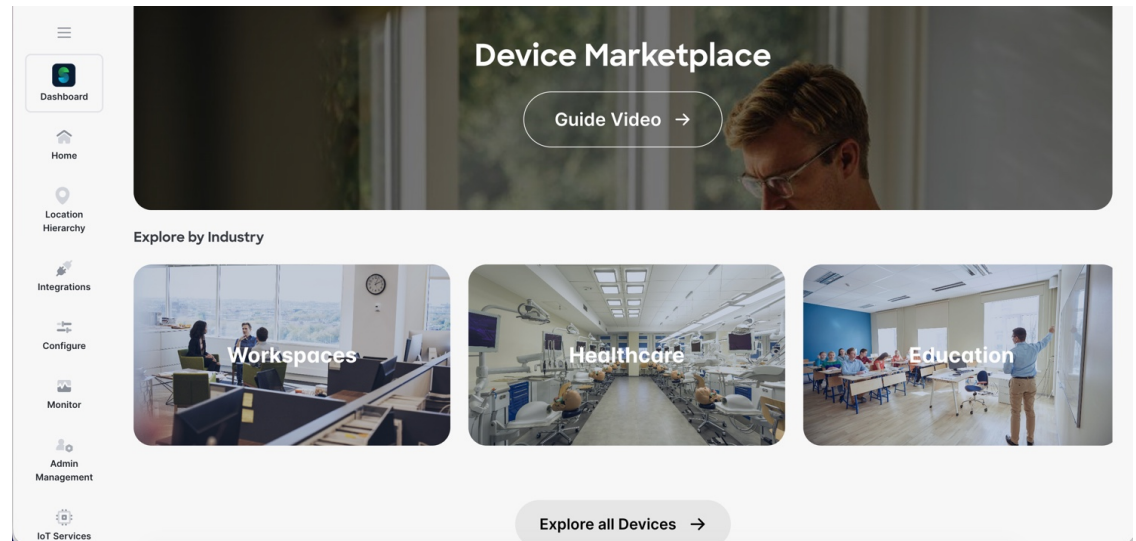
Dashboard

Home

Location Hierarchy

Integrations

Configure

Monitor

Admin Management

IoT Services

Device Marketplace

Guide Video →

Explore by Industry

Workspaces

Healthcare

Education

Explore all Devices →